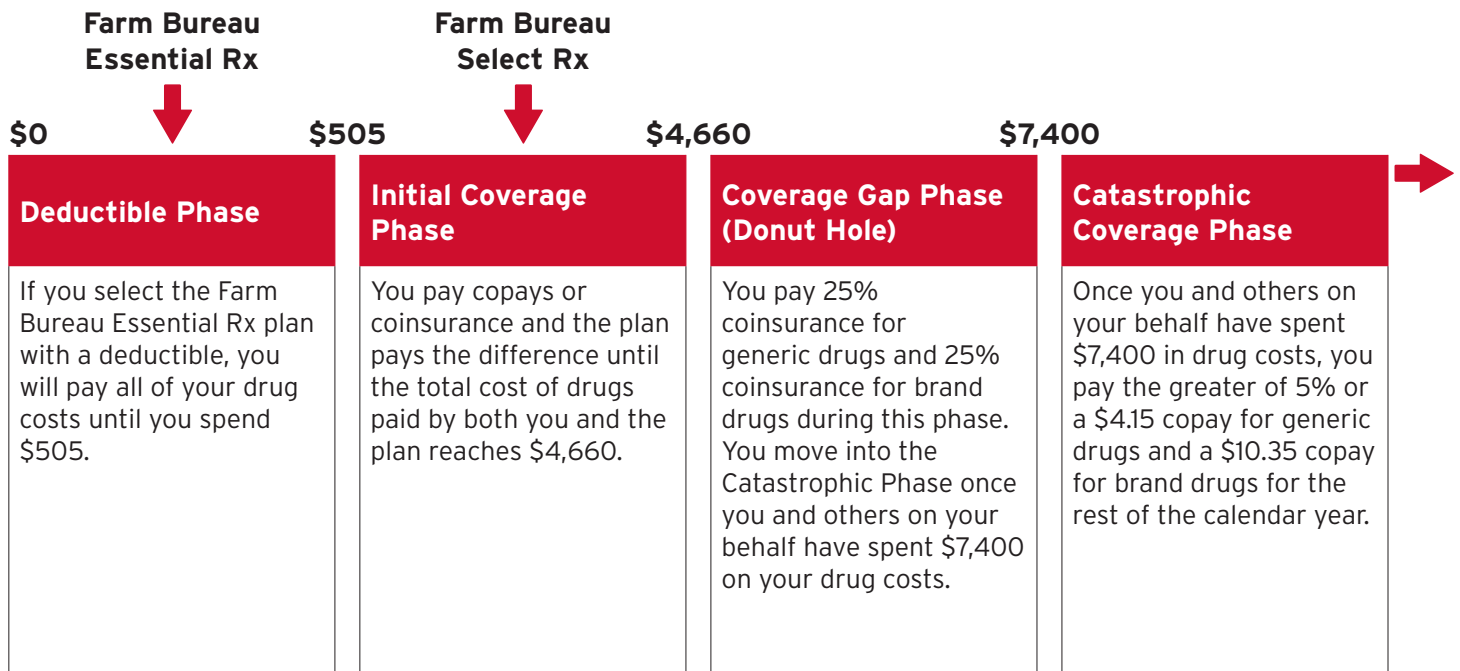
Farm Bureau Essential Rx

Farm Bureau Select Rx

\$0

\$505

\$4,660

\$7,400

Deductible Phase

If you select the Farm Bureau Essential Rx plan with a deductible, you will pay all of your drug costs until you spend \$505.

Initial Coverage Phase

You pay copays or coinsurance and the plan pays the difference until the total cost of drugs paid by both you and the plan reaches \$4,660.

Coverage Gap Phase (Donut Hole)

You pay 25% coinsurance for generic drugs and 25% coinsurance for brand drugs during this phase. You move into the Catastrophic Phase once you and others on your behalf have spent \$7,400 on your drug costs.

Catastrophic Coverage Phase

Once you and others on your behalf have spent \$7,400 in drug costs, you pay the greater of 5% or a \$4.15 copay for generic drugs and a \$10.35 copay for brand drugs for the rest of the calendar year.